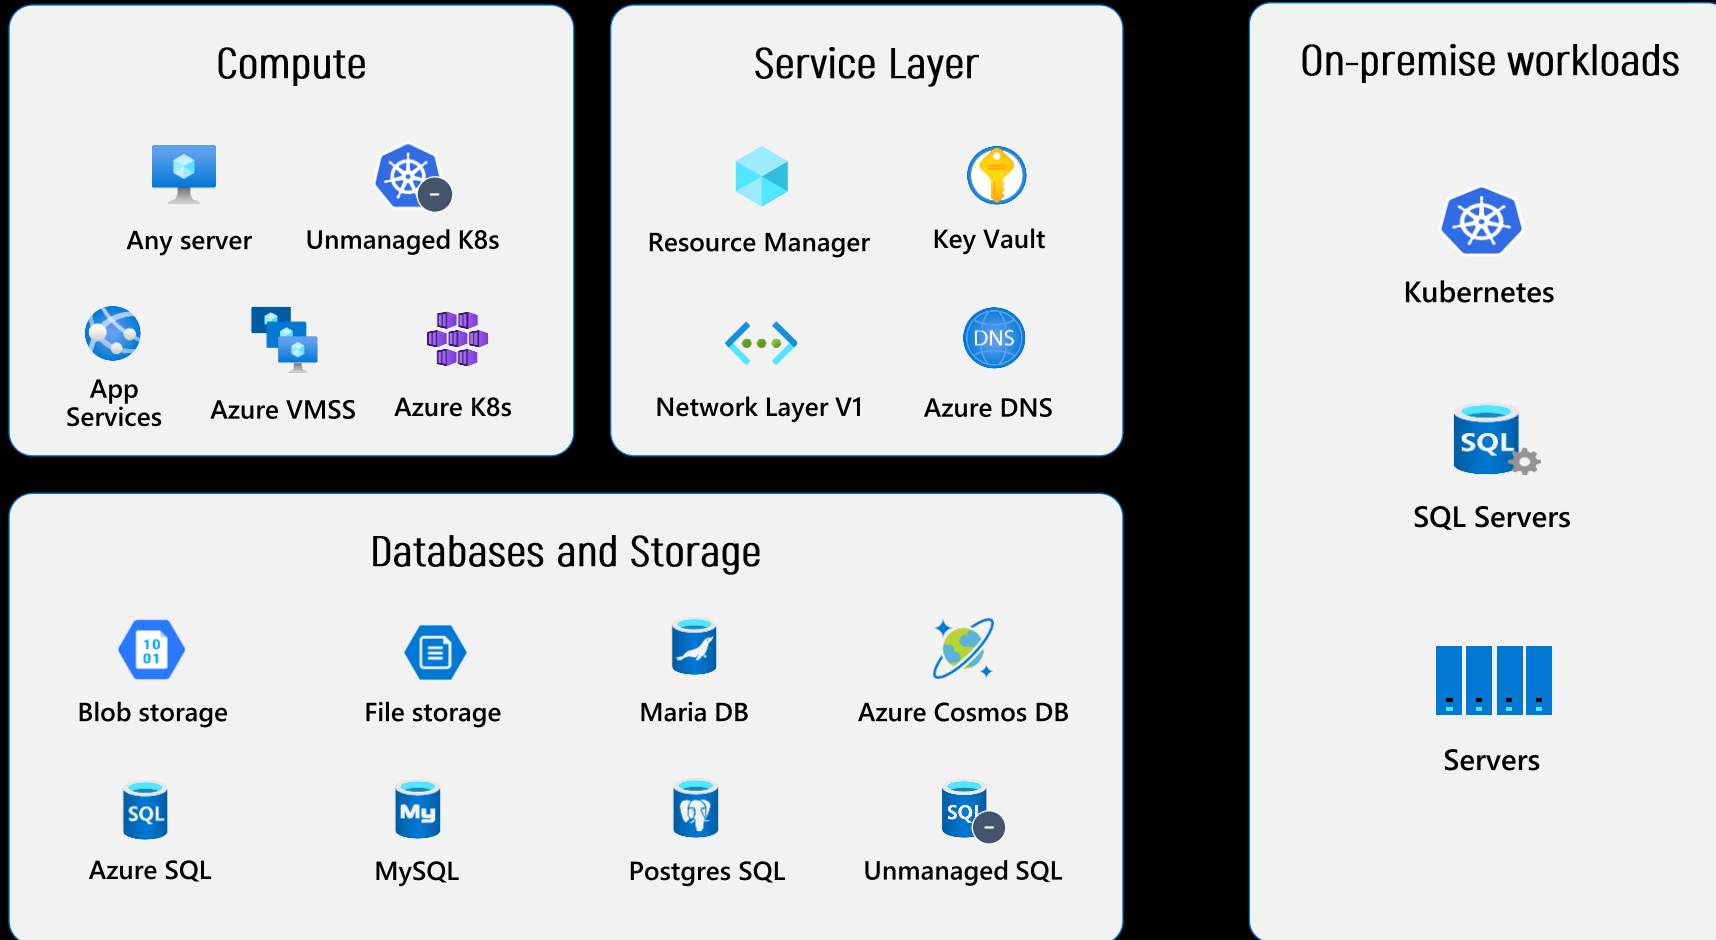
Compute

Any server
Unmanaged K8s

App Services
Azure VMSS
Azure K8s

Service Layer

Resource Manager
Key Vault

Network Layer V1
DNS
Azure DNS

On-premise workloads

Kubernetes

SQL
SQL Servers

Servers

Databases and Storage

10 01
Blob storage
File storage
Maria DB
Azure Cosmos DB

SQL
Azure SQL
My
MySQL
Postgres SQL
SQL
Unmanaged SQL